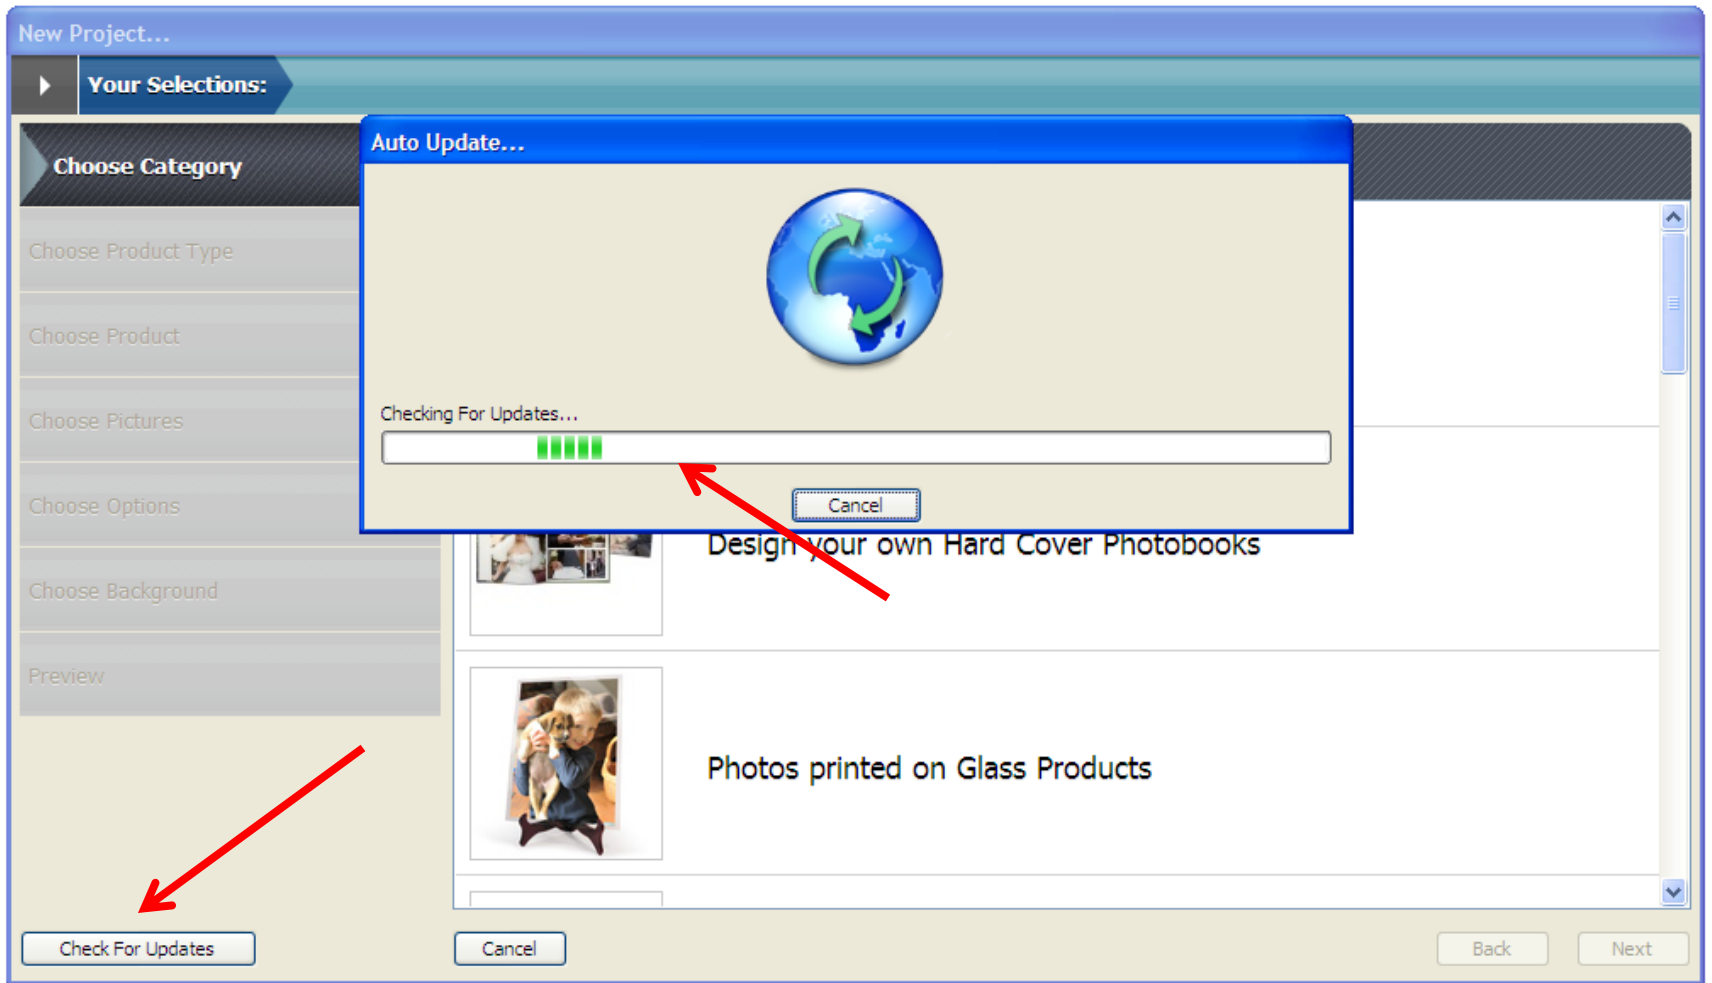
New Project...

Your Selections:

Choose Category

Choose Product Type

Choose Product

Choose Pictures

Choose Options

Choose Background

Preview

Auto Update...

Checking For Updates...

Cancel

Design your own Hard Cover Photobooks

Photos printed on Glass Products

Check For Updates

Cancel

Back

Next